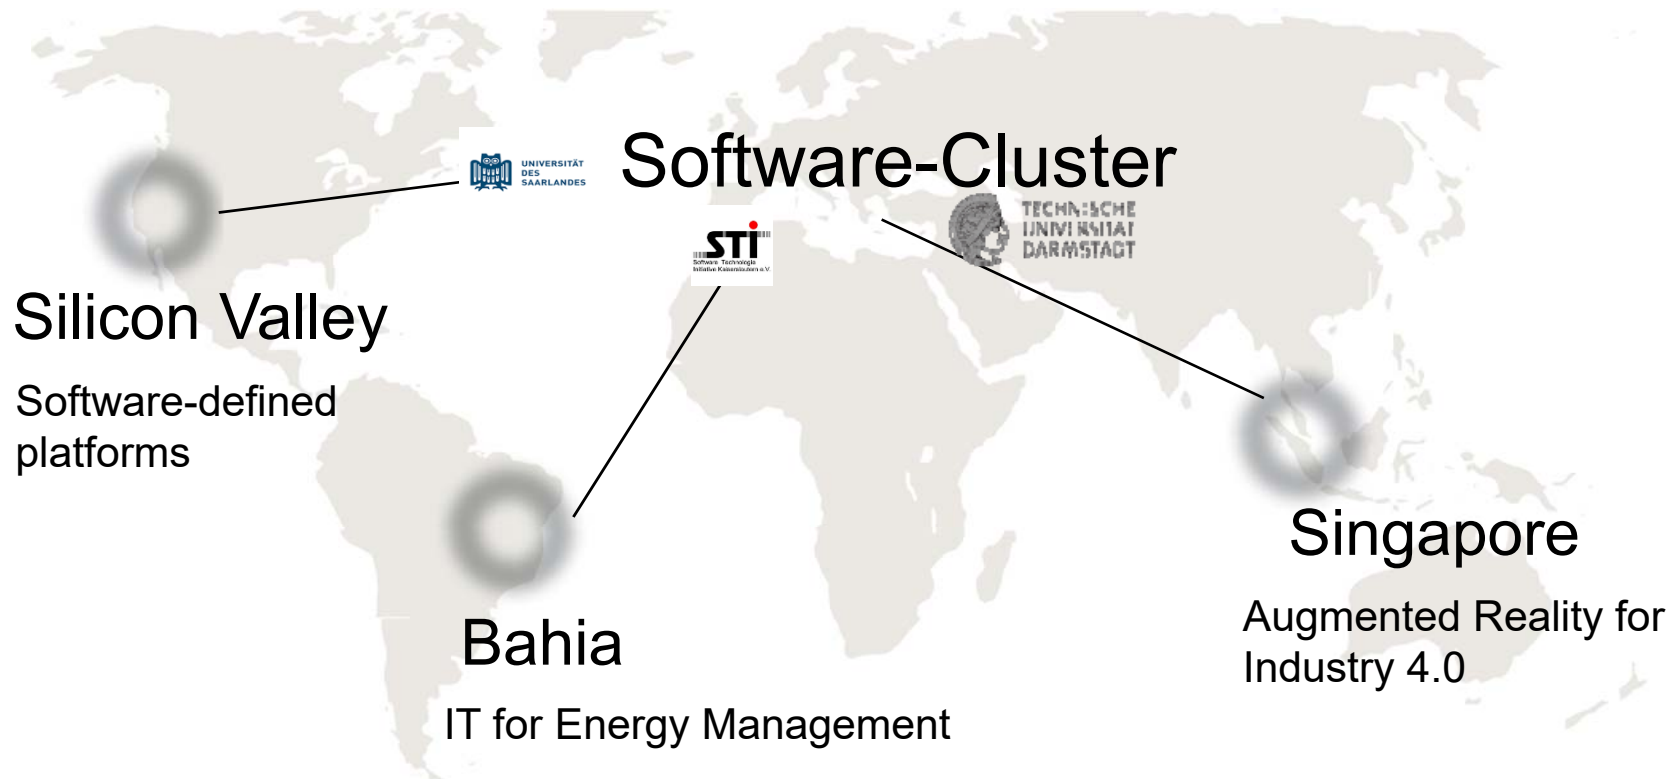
UNIVERSITÄT DES SAARLANDES

Software-Cluster

STI
Software Technologie Initiative Kaiserslautern e.V.

TECHNISCHE UNIVERSITÄT DARMSTADT

Silicon Valley

Software-defined platforms

Bahia

IT for Energy Management

Singapore

Augmented Reality for Industry 4.0